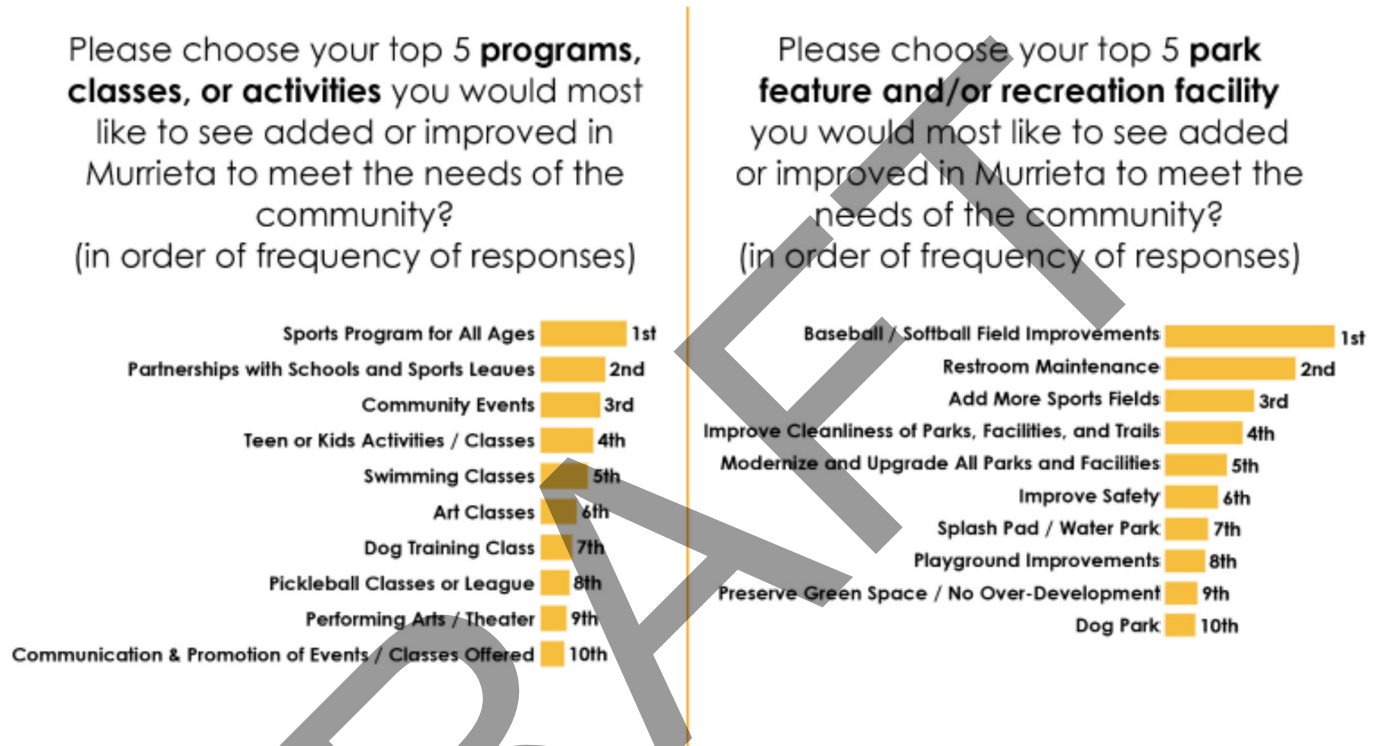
Please choose your top 5 **programs, classes, or activities** you would most like to see added or improved in Murrieta to meet the needs of the community?
(in order of frequency of responses)

Sports Program for All Ages 1st
Partnerships with Schools and Sports Leaues 2nd
Community Events 3rd
Teen or Kids Activities / Classes 4th
Swimming Classes 5th
Art Classes 6th
Dog Training Class 7th
Pickleball Classes or League 8th
Performing Arts / Theater 9th
Communication & Promotion of Events / Classes Offered 10th

Please choose your top 5 **park feature and/or recreation facility** you would most like to see added or improved in Murrieta to meet the needs of the community?
(in order of frequency of responses)

Baseball / Softball Field Improvements 1st
Restroom Maintenance 2nd
Add More Sports Fields 3rd
Improve Cleanliness of Parks, Facilities, and Trails 4th
Modernize and Upgrade All Parks and Facilities 5th
Improve Safety 6th
Splash Pad / Water Park 7th
Playground Improvements 8th
Preserve Green Space / No Over-Development 9th
Dog Park 10th

DRAFT